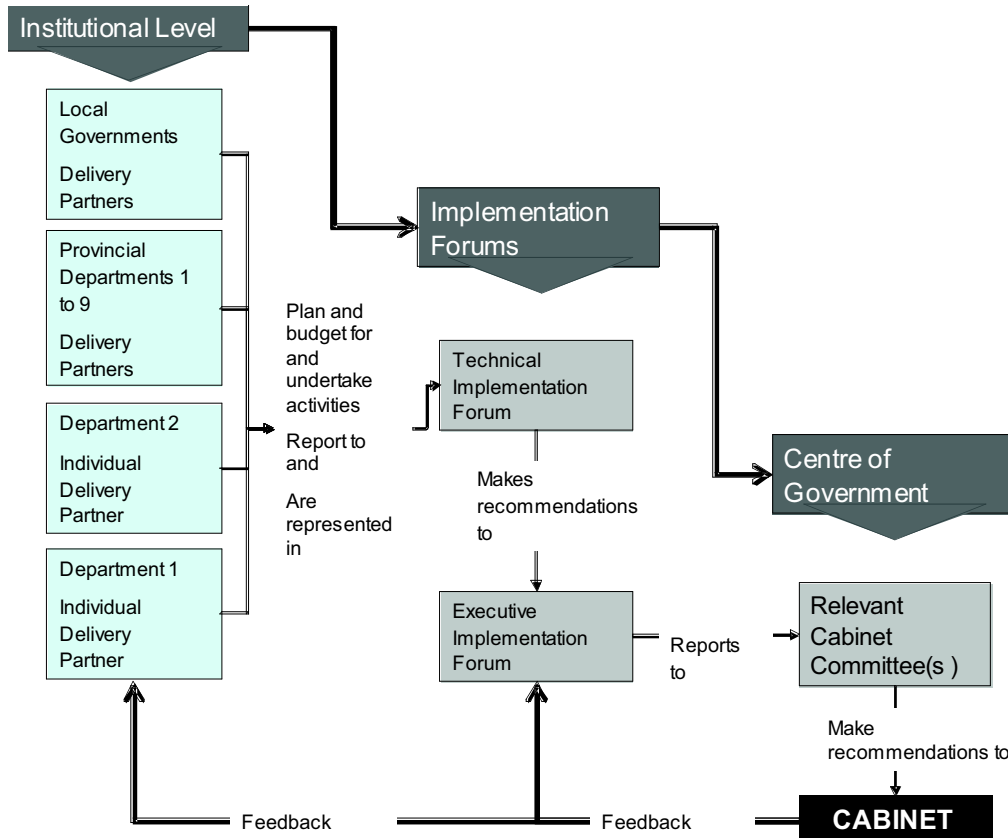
Institutional Level

Local Governments

Delivery Partners

Provincial Departments 1 to 9

Delivery Partners

Department 2

Individual Delivery Partner

Department 1

Individual Delivery Partner

Plan and budget for and undertake activities

Report to and

Are represented in

Implementation Forums

Technical Implementation Forum

Makes recommendations to

Executive Implementation Forum

Reports to

Centre of Government

Relevant Cabinet Committee(s )

Make recommendations to

CABINET

Feedback

Feedback